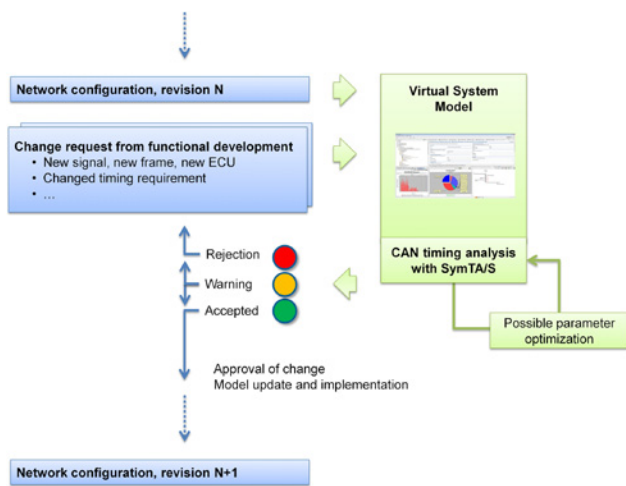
Network configuration, revision N

Change request from functional development
• New signal, new frame, new ECU
• Changed timing requirement
• ...

Virtual System Model

CAN timing analysis with SymTA/S

Rejection
Warning
Accepted

Possible parameter optimization

Approval of change
Model update and implementation

Network configuration, revision N+1